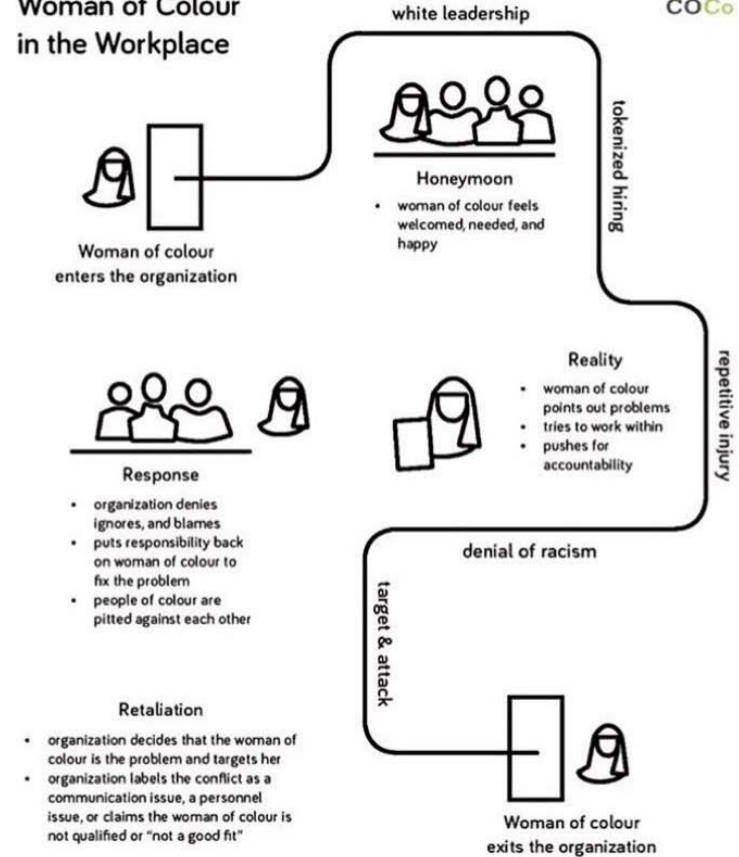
Woman of Colour in the Workplace

white leadership

COCo

Woman of colour enters the organization

Honeymoon
- woman of colour feels welcomed, needed, and happy

tokenized hiring

Reality
- woman of colour points out problems
- tries to work within
- pushes for accountability

repetitive injury

Response
- organization denies ignores, and blames
- puts responsibility back on woman of colour to fix the problem
- people of colour are pitted against each other

denial of racism

target & attack

Retaliation
- organization decides that the woman of colour is the problem and targets her
- organization labels the conflict as a communication issue, a personnel issue, or claims the woman of colour is not qualified or "not a good fit"

Woman of colour exits the organization